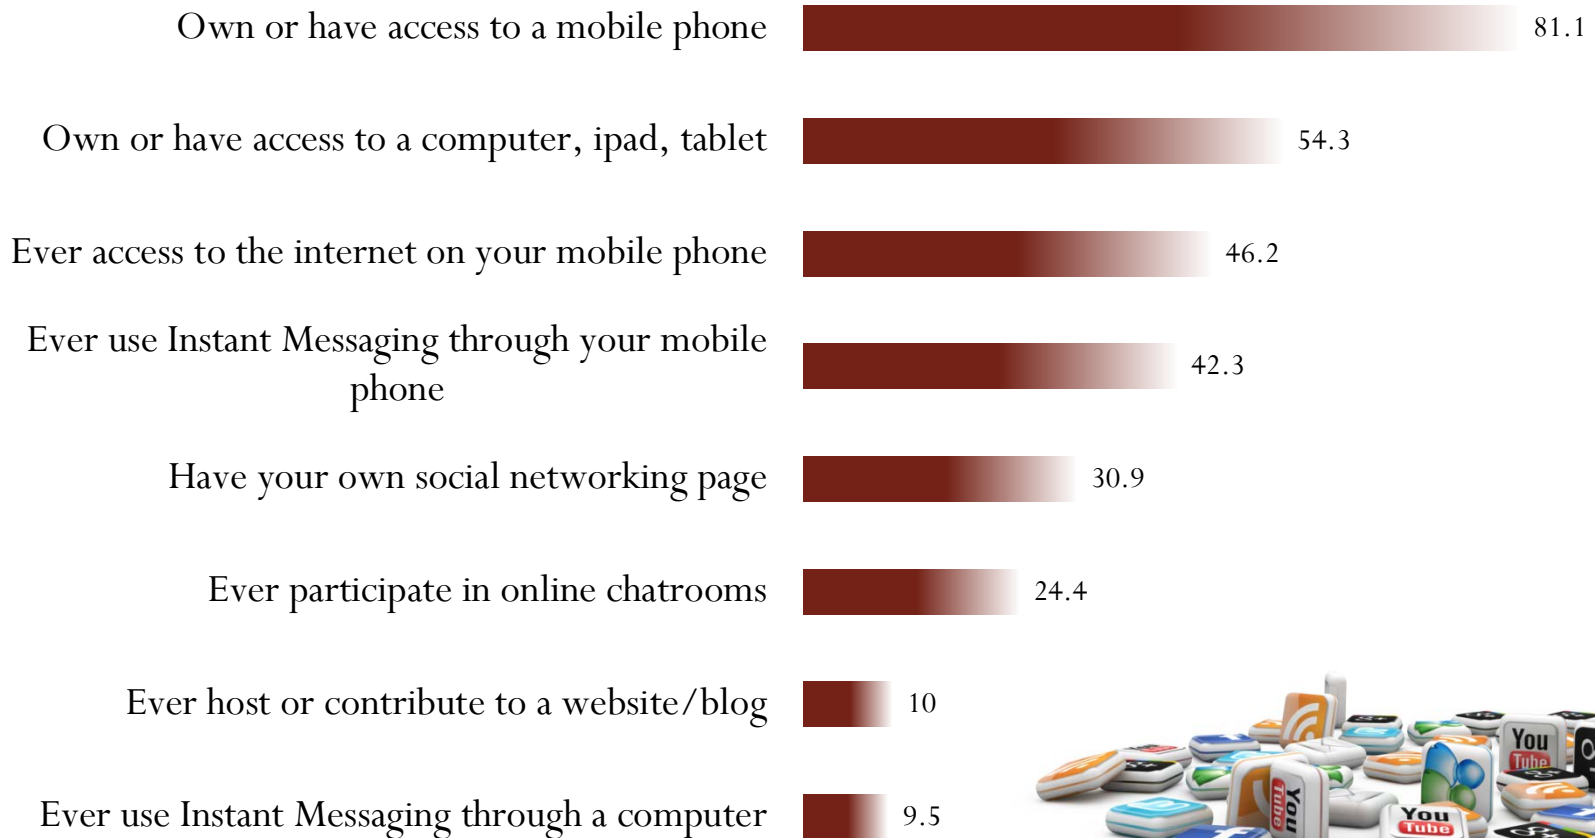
Own or have access to a mobile phone 81.1

Own or have access to a computer, ipad, tablet 54.3

Ever access to the internet on your mobile phone 46.2

Ever use Instant Messaging through your mobile phone 42.3

Have your own social networking page 30.9

Ever participate in online chatrooms 24.4

Ever host or contribute to a website/blog 10

Ever use Instant Messaging through a computer 9.5

You Tube

You Tube

You Tube